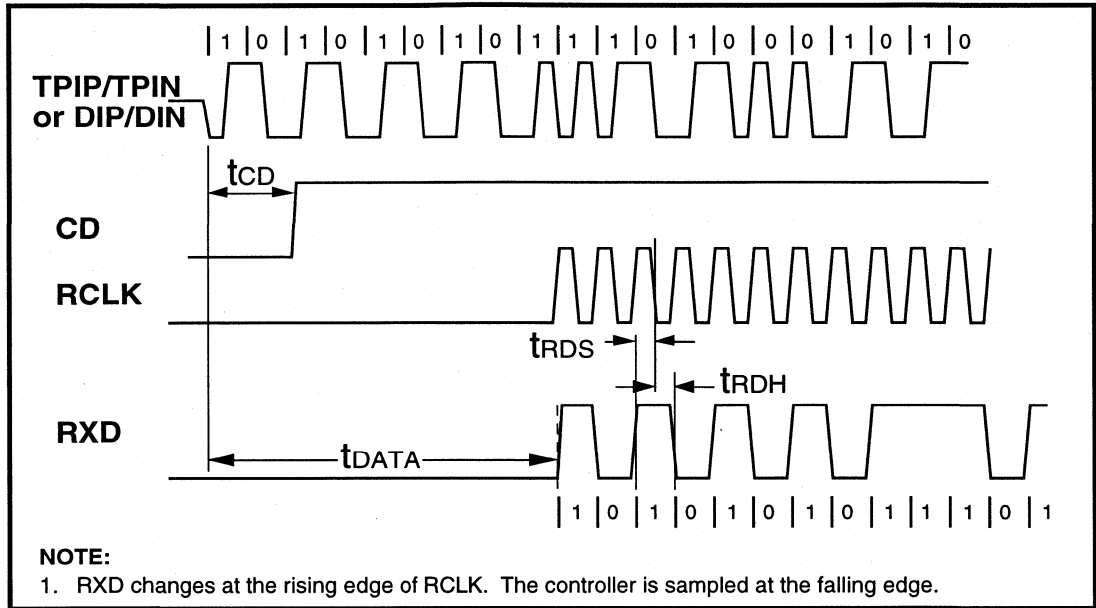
| 1 | 0 | 1 | 0 | 1 | 0 | 1 | 0 | 1 | 1 | 1 | 0 | 1 | 0 | 0 | 0 | 1 | 0 | 1 | 0

TPIP/TPIN
or DIP/DIN

$t_{CD}$

CD

RCLK

$t_{RDS}$

$t_{RDH}$

RXD

$t_{DATA}$

| 1 | 0 | 1 | 0 | 1 | 0 | 1 | 0 | 1 | 1 | 1 | 0 | 1

NOTE:
1. RXD changes at the rising edge of RCLK. The controller is sampled at the falling edge.